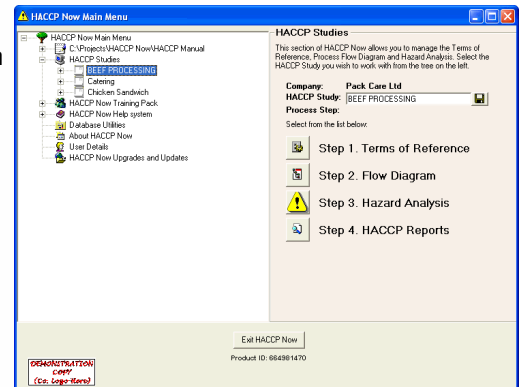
HACCP Now Main Menu

HACCP Now Main Menu
C:\Projects\HACCP Now\HACCP Manual
HACCP Studies
BEEF PROCESSING
Catering
Chicken Sandwich
HACCP Now Training Pack
HACCP Now Help system
Database Utilities
About HACCP Now
User Details
HACCP Now Upgrades and Updates

HACCP Studies

This section of HACCP Now allows you to manage the Terms of Reference, Process Flow Diagram and Hazard Analysis. Select the HACCP Study you wish to work with from the tree on the left.

Company: Pack Care Ltd
HACCP Study: BEEF PROCESSING
Process Step:
Select from the list below:

Step 1. Terms of Reference
Step 2. Flow Diagram
Step 3. Hazard Analysis
Step 4. HACCP Reports

Exit HACCP Now

Product ID: 664981470

DEMONSTRATION COPY (Co. Logo Here)